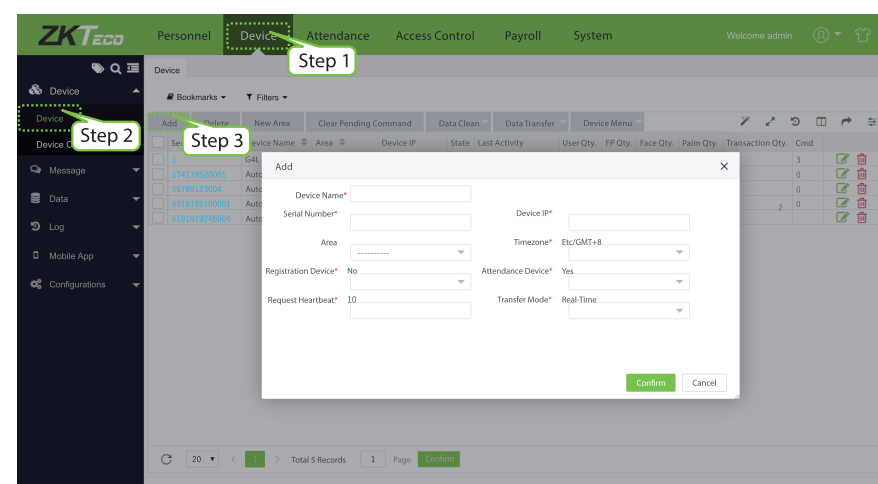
ZKTeco
Personnel Device Attendance Access Control Payroll System
Welcome admin
Step 1
Device
Device
Step 2
Device C
Message
Data
Log
Mobile App
Configurations
Bookmarks ▾ Filters ▾
Add Delete New Area Clear Pending Command Data Clean Data Transfer Device Menu
Step 3
Se Device Name Area Device IP State Last Activity User Qty. FP Qty. Face Qty. Palm Qty. Transaction Qty. Cmd
1 G4L 3
3741785200001 Auto 0
56789123004 Auto 0
5318195100001 Auto 2 0
6191919246004 Auto
Add
Device Name*
Serial Number*
Device IP*
Area -----------
Timezone* Etc/GMT+8
Registration Device* No
Attendance Device* Yes
Request Heartbeat* 10
Transfer Mode* Real-Time
Confirm Cancel
20 ▾ 1 Total 5 Records 1 Page Confirm